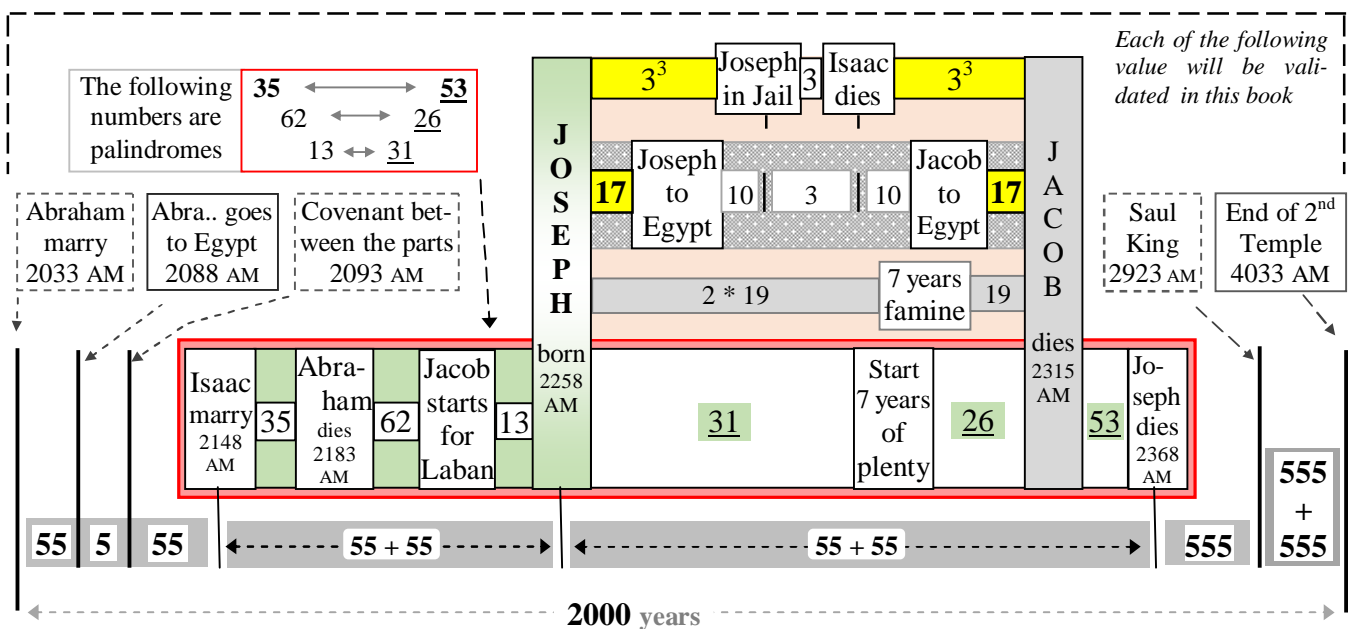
Each of the following value will be validated in this book

The following numbers are palindromes

35 ↔ 53
62 ↔ 26
13 ↔ 31

$3^3$ | Joseph in Jail | 3 | Isaac dies | $3^3$

JOSEPH born 2258 AM

17 | Joseph to Egypt | 10 | 3 | 10 | Jacob to Egypt | 17

2 * 19 | 7 years famine | 19

JACOB dies 2315 AM

Abraham marry 2033 AM

Abra.. goes to Egypt 2088 AM

Covenant between the parts 2093 AM

Saul King 2923 AM

End of 2nd Temple 4033 AM

Isaac marry 2148 AM | 35 | Abraham dies 2183 AM | 62 | Jacob starts for Laban | 13 | 31 | Start 7 years of plenty | 26 | 53 | Joseph dies 2368 AM

55 | 5 | 55 | 55 + 55 | 55 + 55 | 555 | 555 + 555

2000 years